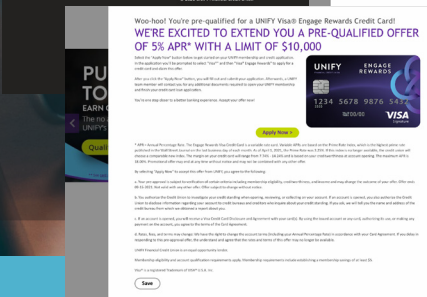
Woo-hoo! You're pre-qualified for a UNIFY Visa® Engage Rewards Credit Card!

WE'RE EXCITED TO EXTEND YOU A PRE-QUALIFIED OFFER OF 5% APR* WITH A LIMIT OF $10,000

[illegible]

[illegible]

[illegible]

UNIFY ENGAGE REWARDS VISA

Apply Now >

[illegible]

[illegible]

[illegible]

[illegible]

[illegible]

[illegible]

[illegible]

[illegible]

Save

PU

TO

EARN

Qual